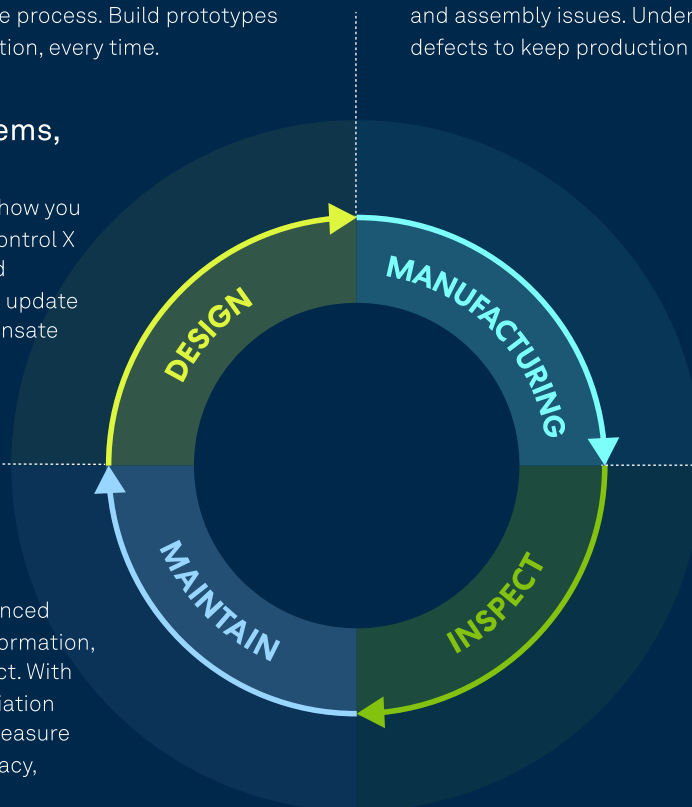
e process. Build prototypes
tion, every time.

and assembly issues. Under
defects to keep production

ems,

how you
ontrol X
d
update
nsate

DESIGN

MANUFACTURING

MAINTAIN

INSPECT

nced
ormation,
ct. With
iation
easure
acy,